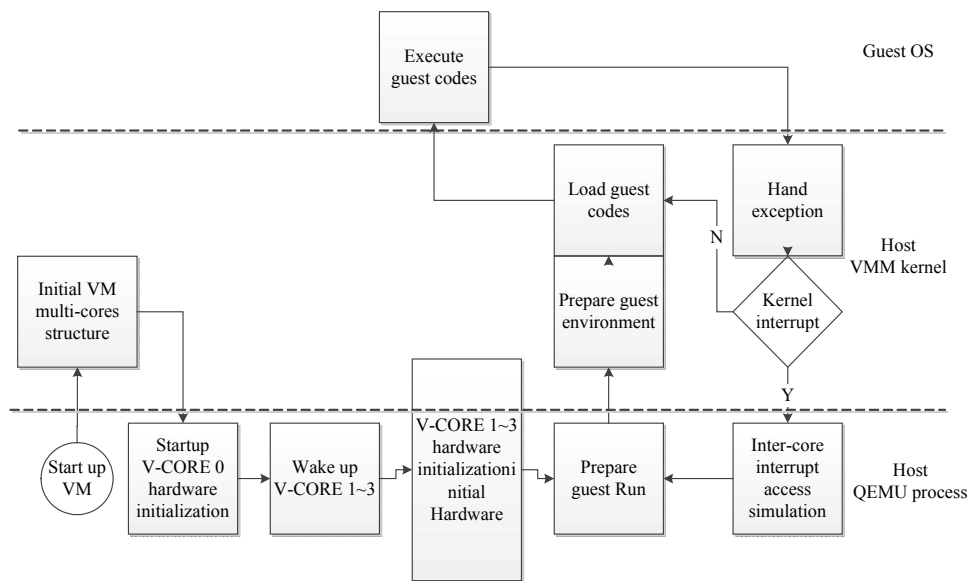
Execute guest codes

Guest OS

Load guest codes

Hand exception

N

Host VMM kernel

Initial VM multi-cores structure

Prepare guest environment

Kernel interrupt

Y

Start up VM

Startup V-CORE 0 hardware initialization

Wake up V-CORE 1~3

V-CORE 1~3 hardware initializationi nitial Hardware

Prepare guest Run

Inter-core interrupt access simulation

Host QEMU process